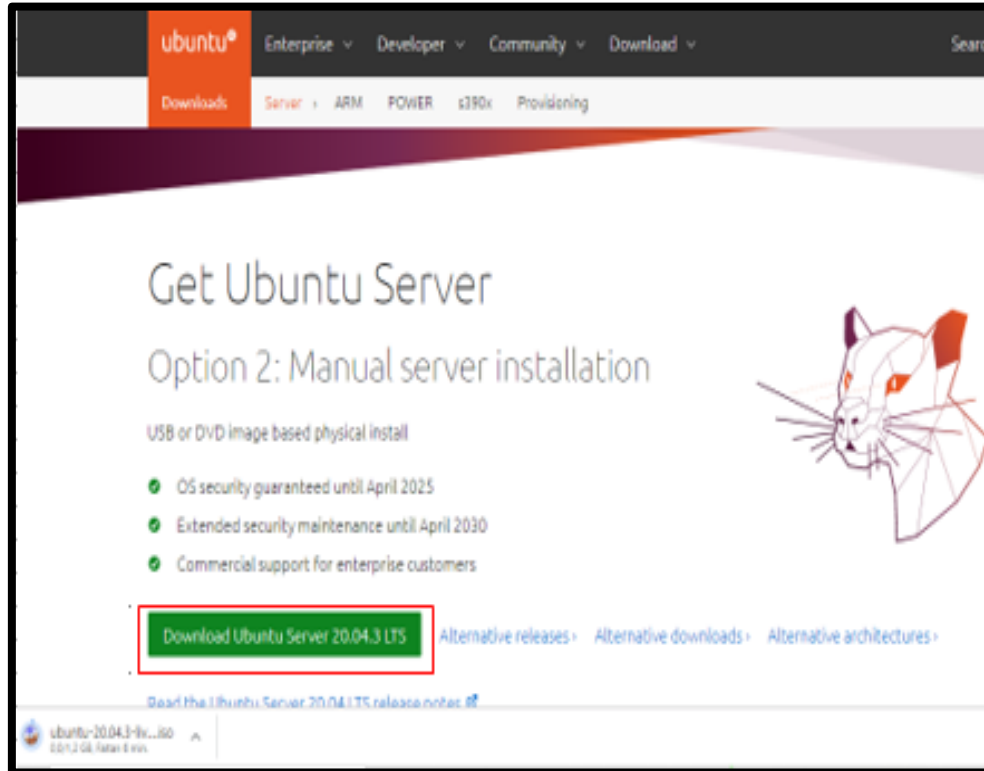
ubuntu® Enterprise Developer Community Download Searc

Downloads Server › ARM POWER s390x Provisioning

Get Ubuntu Server

Option 2: Manual server installation

USB or DVD image based physical install

OS security guaranteed until April 2025

Extended security maintenance until April 2030

Commercial support for enterprise customers

Download Ubuntu Server 20.04.3 LTS

Alternative releases › Alternative downloads › Alternative architectures ›

Read the Ubuntu Server 20.04 LTS release notes

ubuntu-20.04.3-liv....iso
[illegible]